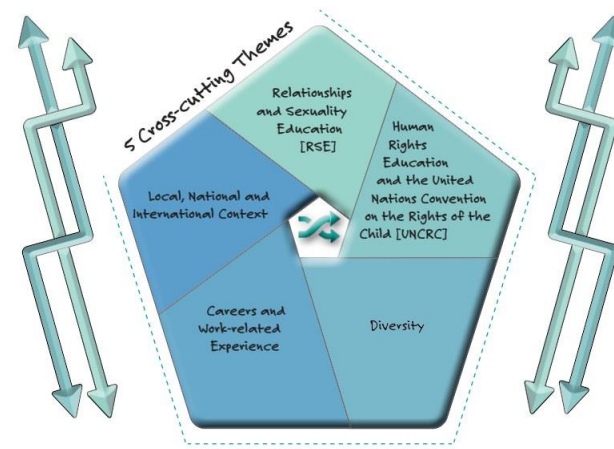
5 Cross-cutting Themes

Relationships and Sexuality Education [RSE]

Human Rights Education and the United Nations Convention on the Rights of the Child [UNCRC]

Diversity

Careers and Work-related Experience

Local, National and International Context